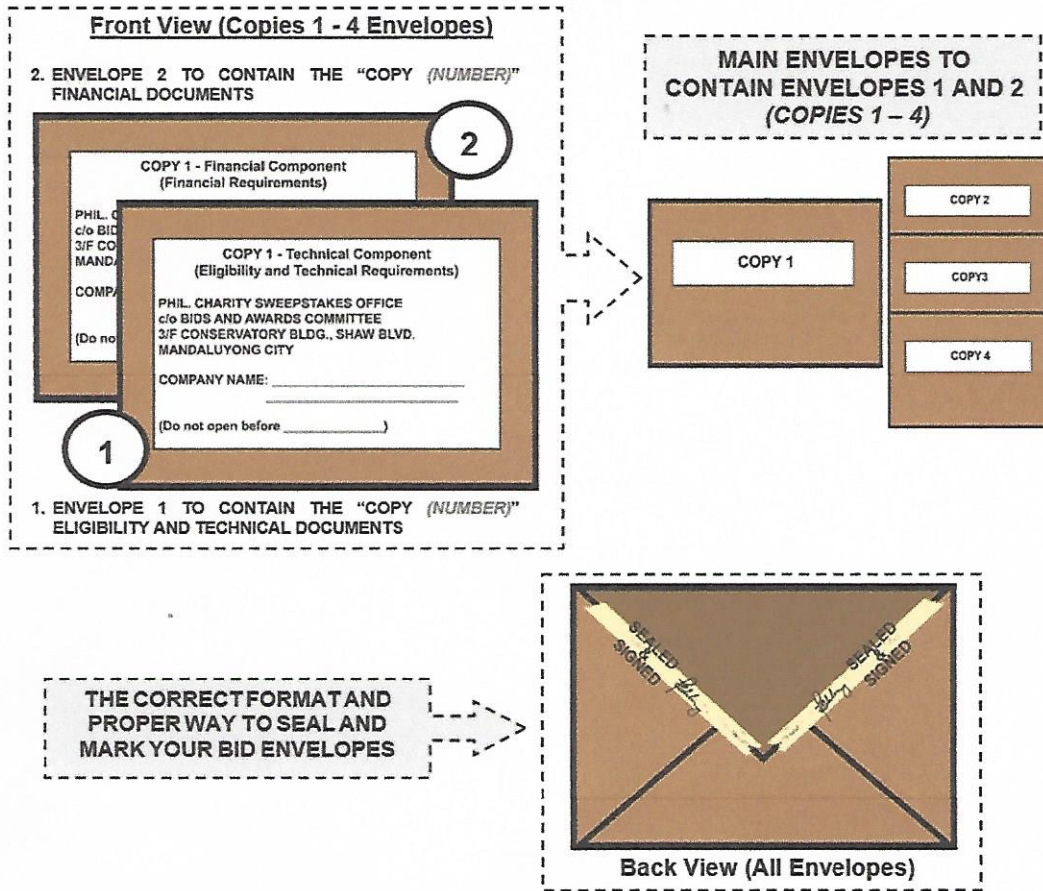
Front View (Copies 1 - 4 Envelopes)

2. ENVELOPE 2 TO CONTAIN THE "COPY (NUMBER)" FINANCIAL DOCUMENTS

2

COPY 1 - Financial Component
(Financial Requirements)

PHIL. C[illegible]
c/o BID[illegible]
3/F CO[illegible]
MANDA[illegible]

COMPA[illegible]

(Do no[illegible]

COPY 1 - Technical Component
(Eligibility and Technical Requirements)

PHIL. CHARITY SWEEPSTAKES OFFICE
c/o BIDS AND AWARDS COMMITTEE
3/F CONSERVATORY BLDG., SHAW BLVD.
MANDALUYONG CITY

COMPANY NAME: ______________________

(Do not open before ____________)

1

1. ENVELOPE 1 TO CONTAIN THE "COPY (NUMBER)" ELIGIBILITY AND TECHNICAL DOCUMENTS

MAIN ENVELOPES TO CONTAIN ENVELOPES 1 AND 2 (COPIES 1 – 4)

COPY 1

COPY 2

COPY3

COPY 4

THE CORRECT FORMAT AND PROPER WAY TO SEAL AND MARK YOUR BID ENVELOPES

SEALED & SIGNED

SEALED & SIGNED

Back View (All Envelopes)